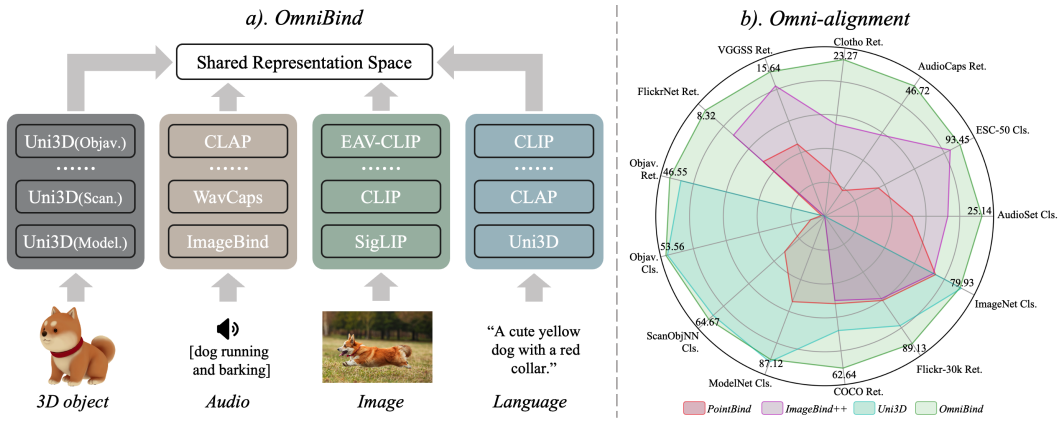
a). OmniBind

Shared Representation Space

Uni3D(Objav.)
......
Uni3D(Scan.)
Uni3D(Model.)

CLAP
......
WavCaps
ImageBind

EAV-CLIP
......
CLIP
SigLIP

CLIP
......
CLAP
Uni3D

[dog running and barking]

“A cute yellow dog with a red collar.”

3D object
Audio
Image
Language

b). Omni-alignment

Clotho Ret.
23.27
AudioCaps Ret.
46.72
ESC-50 Cls.
93.45
AudioSet Cls.
25.14
ImageNet Cls.
79.93
Flickr-30k Ret.
89.13
COCO Ret.
62.64
ModelNet Cls.
87.12
ScanObjNN Cls.
64.67
Objav. Cls.
53.56
Objav. Ret.
46.55
FlickrNet Ret.
8.32
VGGSS Ret.
15.64

PointBind
ImageBind++
Uni3D
OmniBind